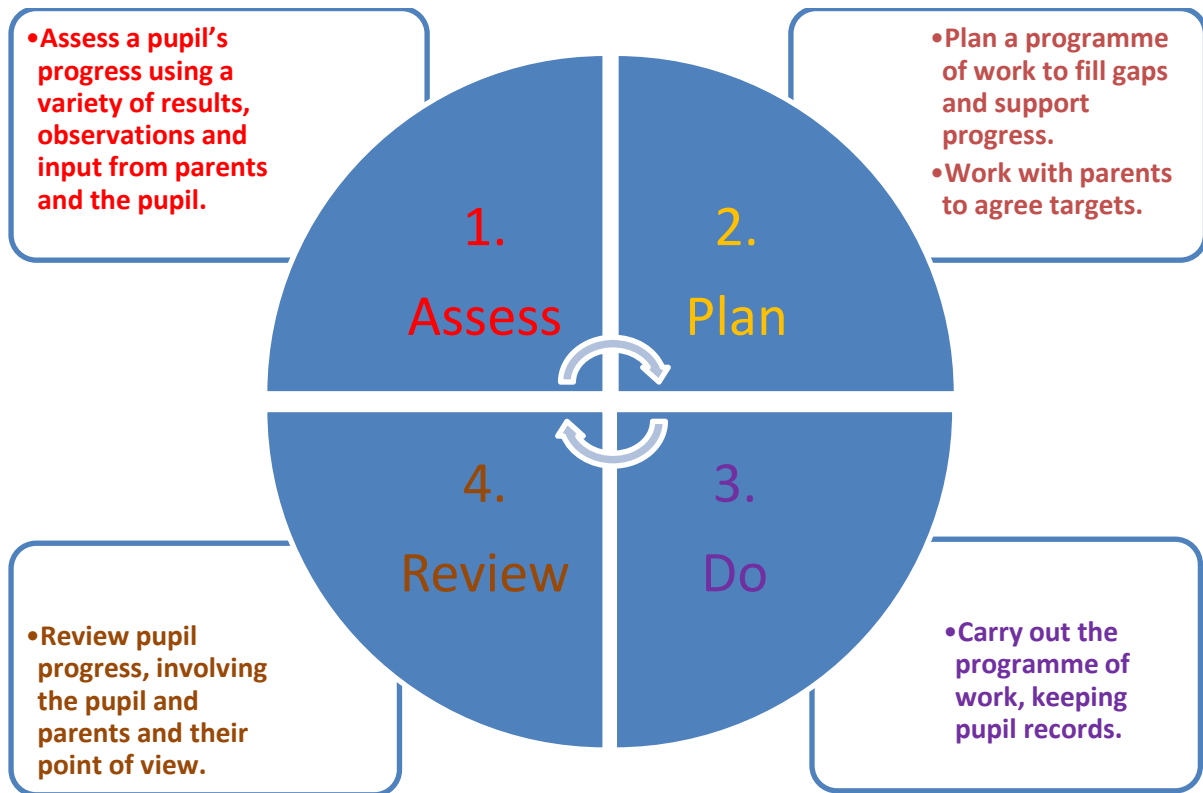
•Assess a pupil’s progress using a variety of results, observations and input from parents and the pupil.

•Plan a programme of work to fill gaps and support progress.
•Work with parents to agree targets.

1.
Assess

2.
Plan

4.
Review

3.
Do

•Review pupil progress, involving the pupil and parents and their point of view.

•Carry out the programme of work, keeping pupil records.